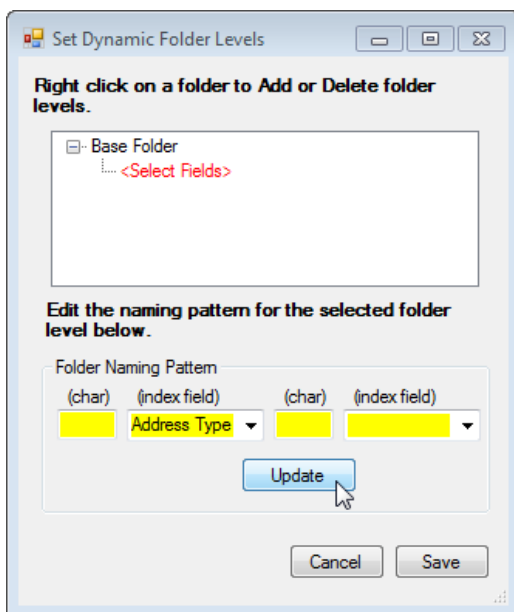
Set Dynamic Folder Levels

Right click on a folder to Add or Delete folder levels.

Base Folder
<Select Fields>

Edit the naming pattern for the selected folder level below.

Folder Naming Pattern

(char) (index field) (char) (index field)

Address Type

Update

Cancel Save